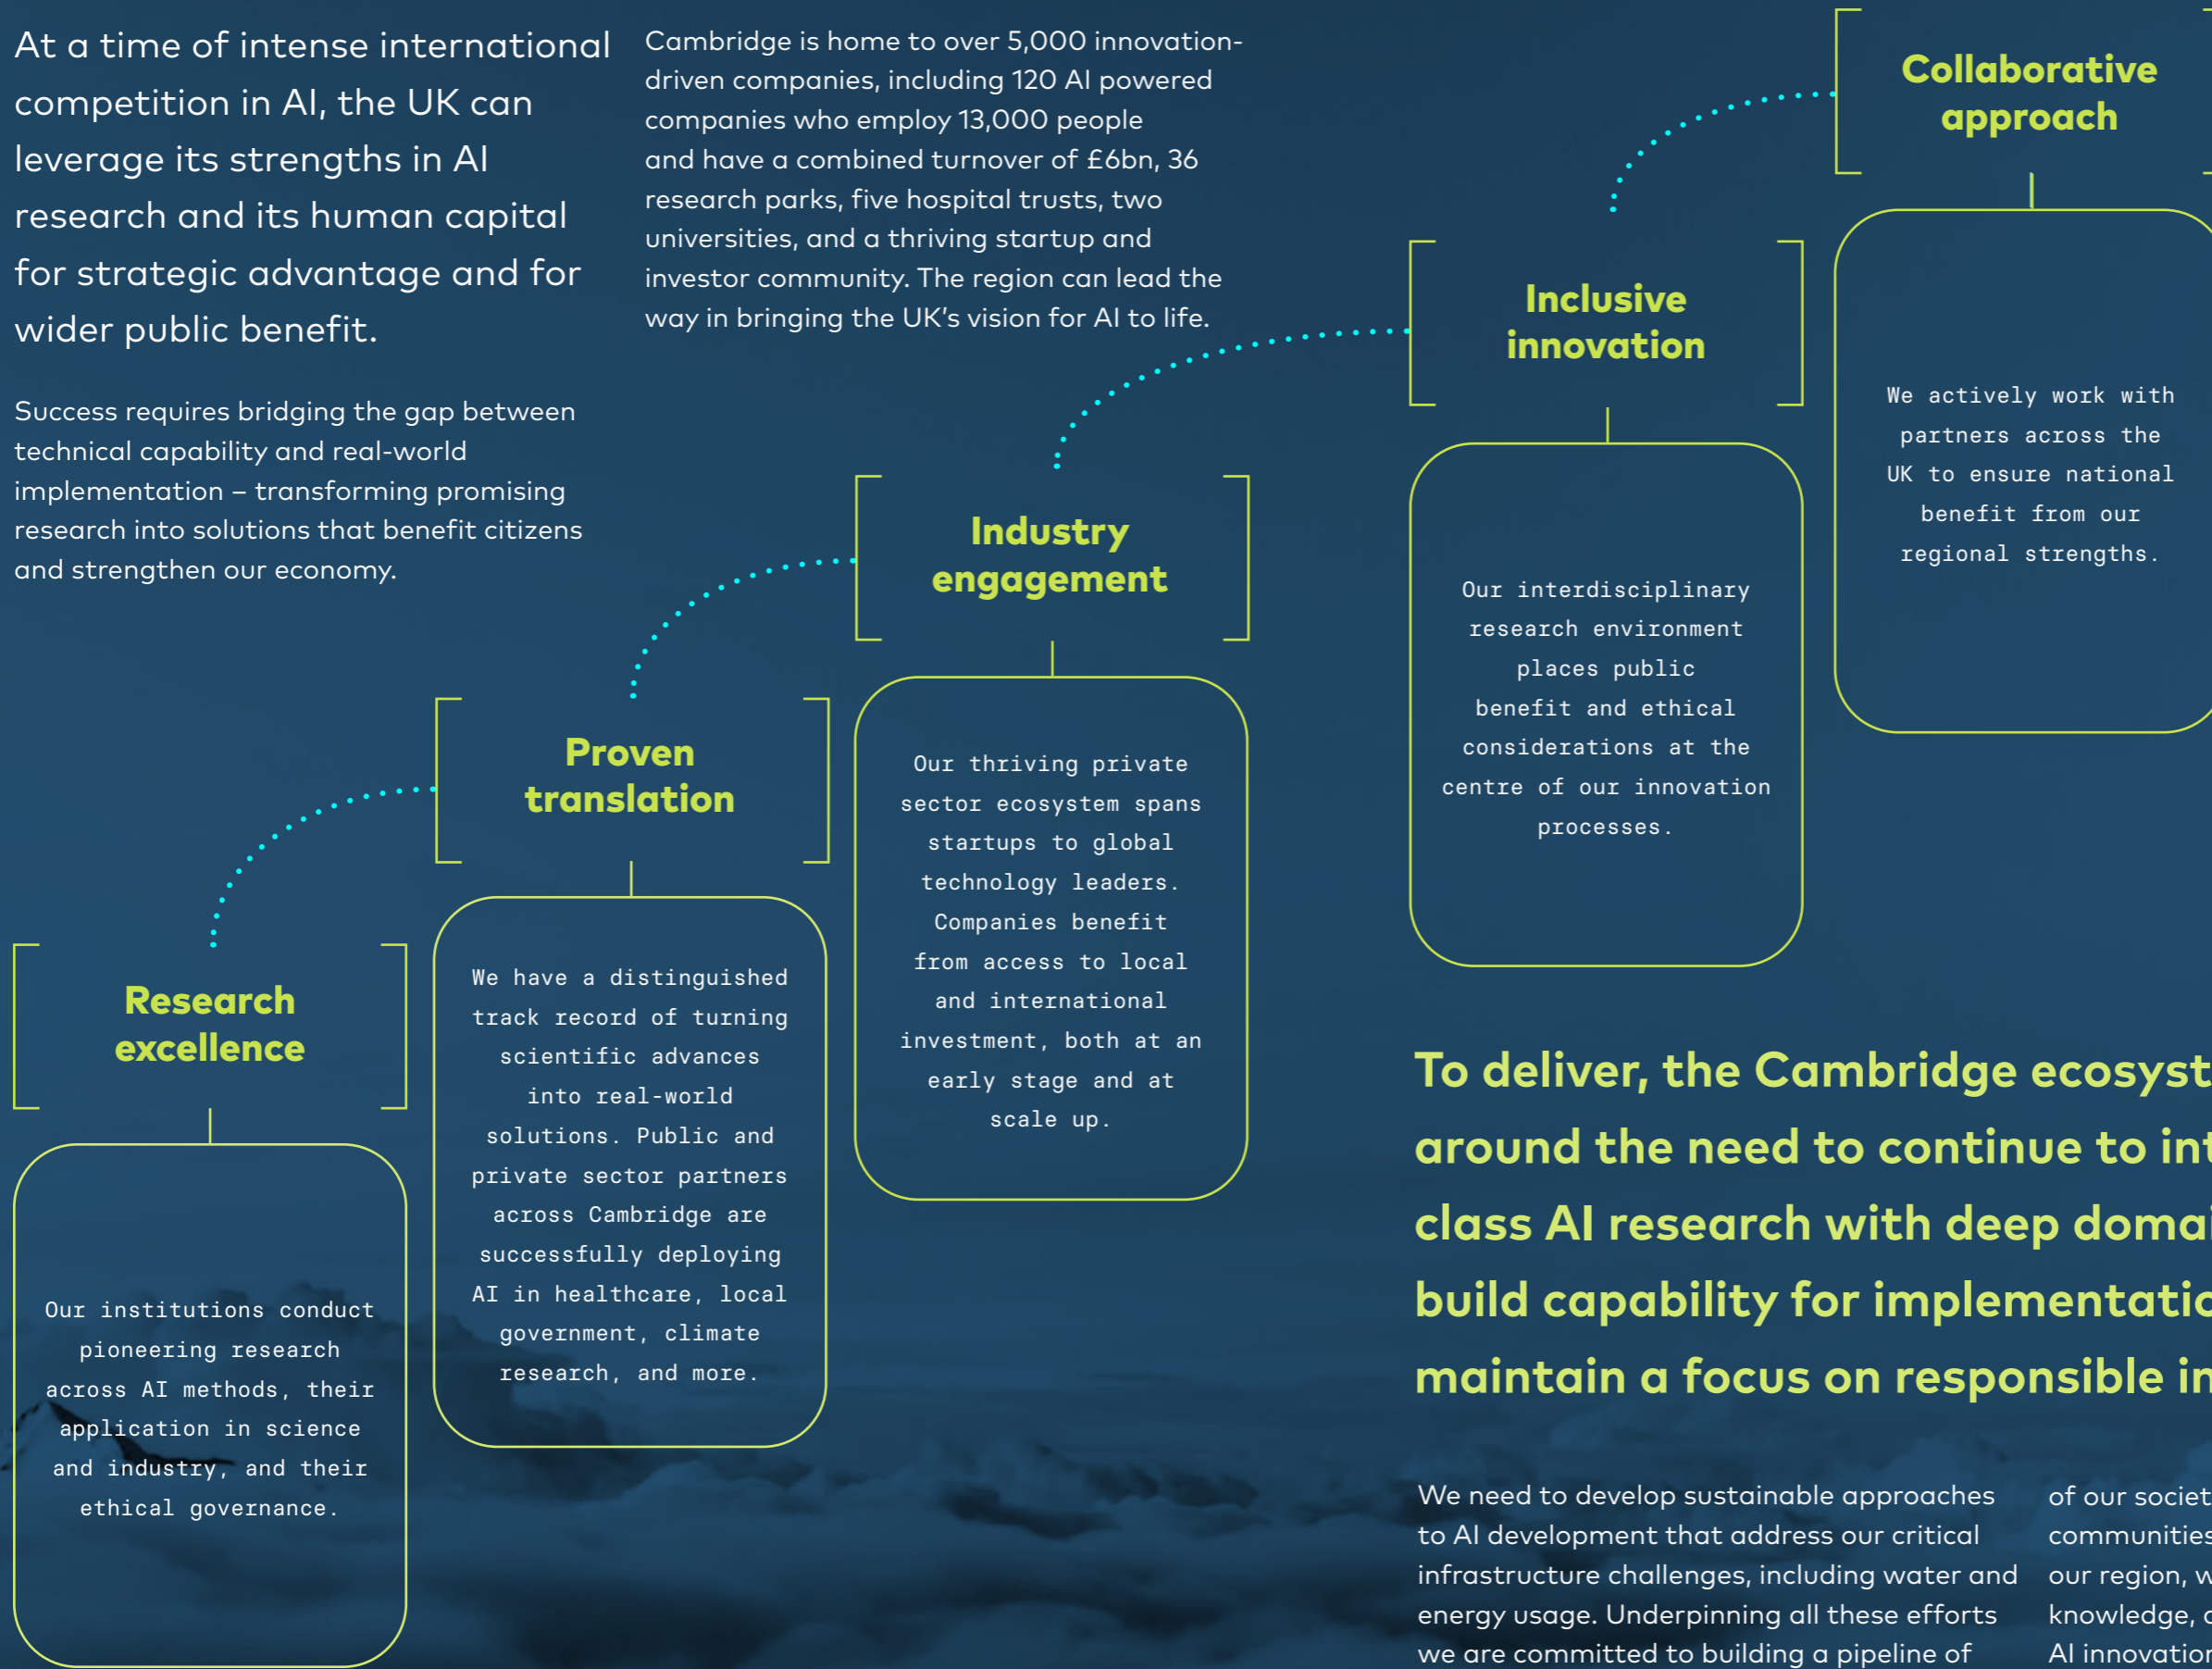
At a time of intense international competition in AI, the UK can leverage its strengths in AI research and its human capital for strategic advantage and for wider public benefit.

Cambridge is home to over 5,000 innovation-driven companies, including 120 AI powered companies who employ 13,000 people and have a combined turnover of £6bn, 36 research parks, five hospital trusts, two universities, and a thriving startup and investor community. The region can lead the way in bringing the UK's vision for AI to life.

Success requires bridging the gap between technical capability and real-world implementation – transforming promising research into solutions that benefit citizens and strengthen our economy.

Collaborative approach

We actively work with partners across the UK to ensure national benefit from our regional strengths.

Inclusive innovation

Our interdisciplinary research environment places public benefit and ethical considerations at the centre of our innovation processes.

Industry engagement

Our thriving private sector ecosystem spans startups to global technology leaders. Companies benefit from access to local and international investment, both at an early stage and at scale up.

Proven translation

We have a distinguished track record of turning scientific advances into real-world solutions. Public and private sector partners across Cambridge are successfully deploying AI in healthcare, local government, climate research, and more.

Research excellence

Our institutions conduct pioneering research across AI methods, their application in science and industry, and their ethical governance.

To deliver, the Cambridge ecosyst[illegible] around the need to continue to int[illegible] class AI research with deep doma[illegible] build capability for implementati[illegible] maintain a focus on responsible in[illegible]

We need to develop sustainable approaches to AI development that address our critical infrastructure challenges, including water and energy usage. Underpinning all these efforts we are committed to building a pipeline of

of our societ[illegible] communitie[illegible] our region, w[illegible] knowledge, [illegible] AI innovatio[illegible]